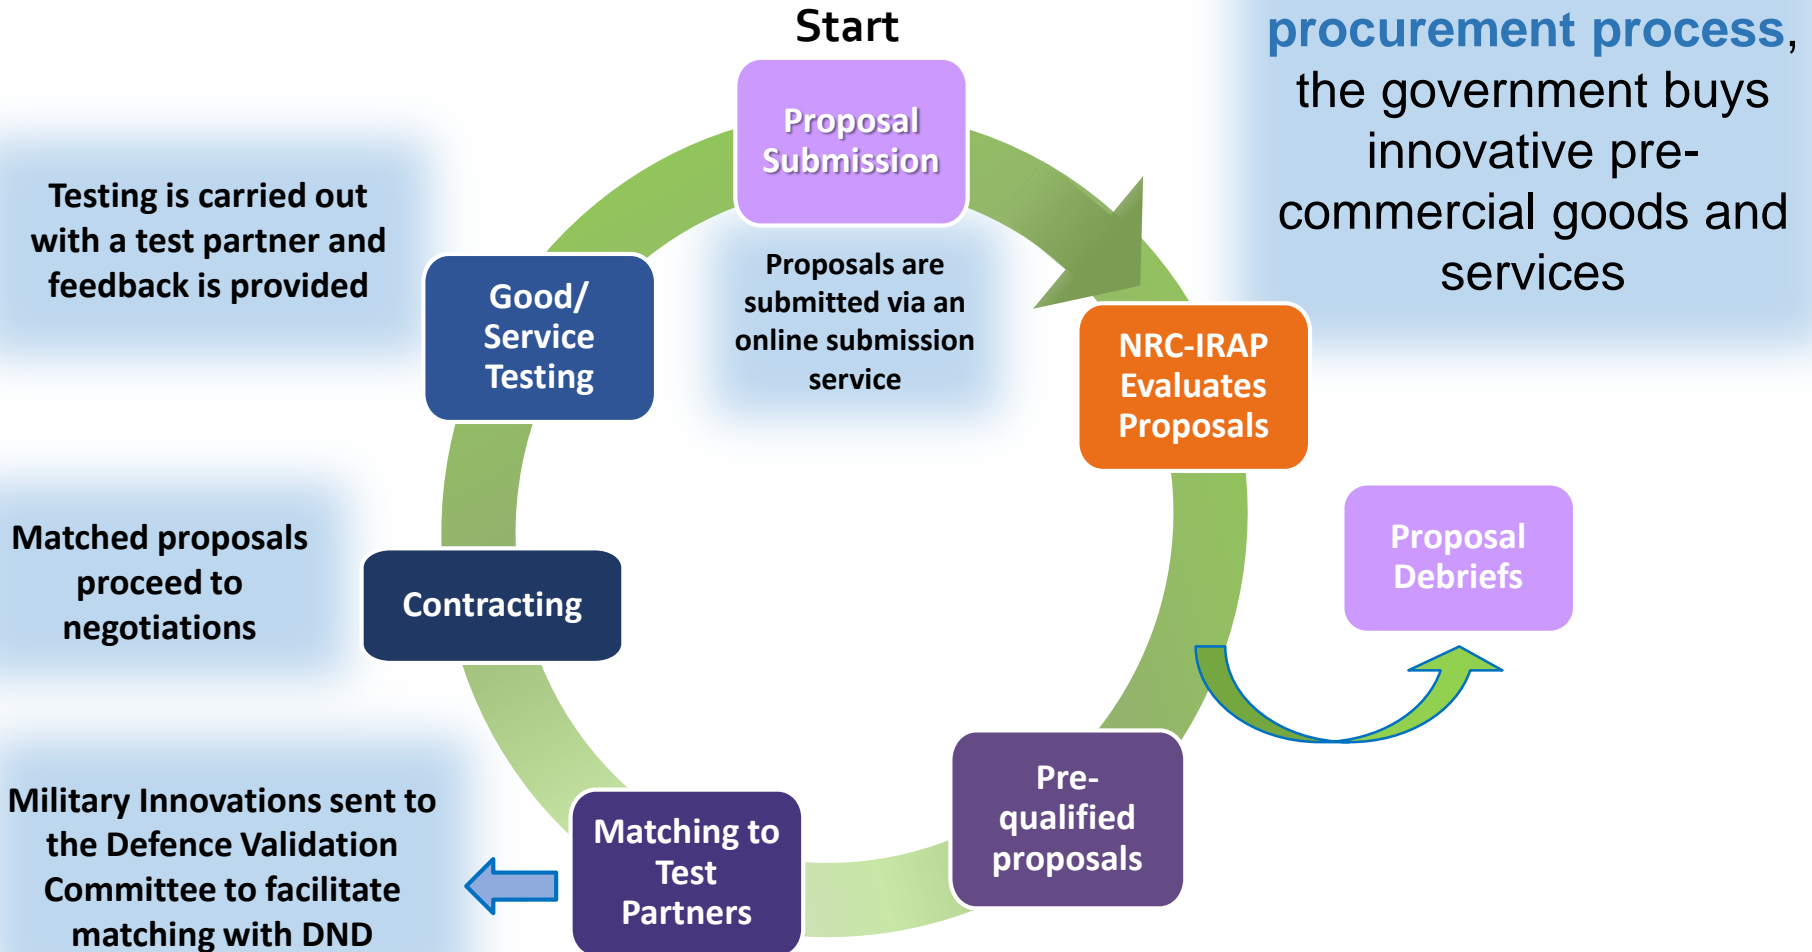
procurement process, the government buys innovative pre-commercial goods and services

Start

Proposal Submission

Proposals are submitted via an online submission service

NRC-IRAP Evaluates Proposals

Proposal Debriefs

Pre-qualified proposals

Matching to Test Partners

Military Innovations sent to the Defence Validation Committee to facilitate matching with DND

Contracting

Matched proposals proceed to negotiations

Good/ Service Testing

Testing is carried out with a test partner and feedback is provided